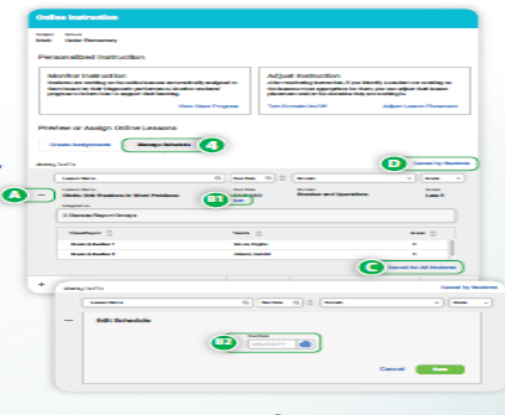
Online Instruction

Personalized Instruction

Monitor Instruction

Adjust Instruction

View Class Progress

Turn Domains On/Off

Adjust Lesson Placement

Preview or Assign Online Lessons

Create Assignments

Manage Schedule

4

D

Cancel by Students

A

B1

Number and Operations

C

Cancel for All Students

Cancel by Students

Edit Schedule

B2

Cancel

Save